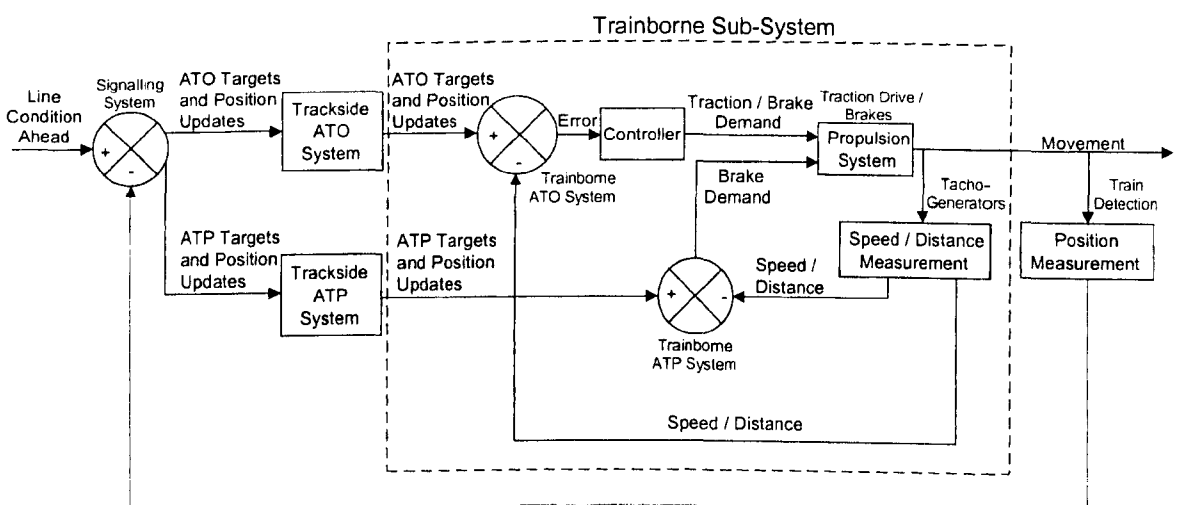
Trainborne Sub-System

Line Condition Ahead

Signalling System

+

-

ATO Targets and Position Updates

Trackside ATO System

ATO Targets and Position Updates

+

-

Error

Controller

Traction / Brake Demand

Traction Drive / Brakes

Propulsion System

Movement

Trainbome ATO System

Brake Demand

Tacho-Generators

Train Detection

ATP Targets and Position Updates

Trackside ATP System

ATP Targets and Position Updates

+

-

Speed / Distance

Speed / Distance Measurement

Position Measurement

Trainbome ATP System

Speed / Distance